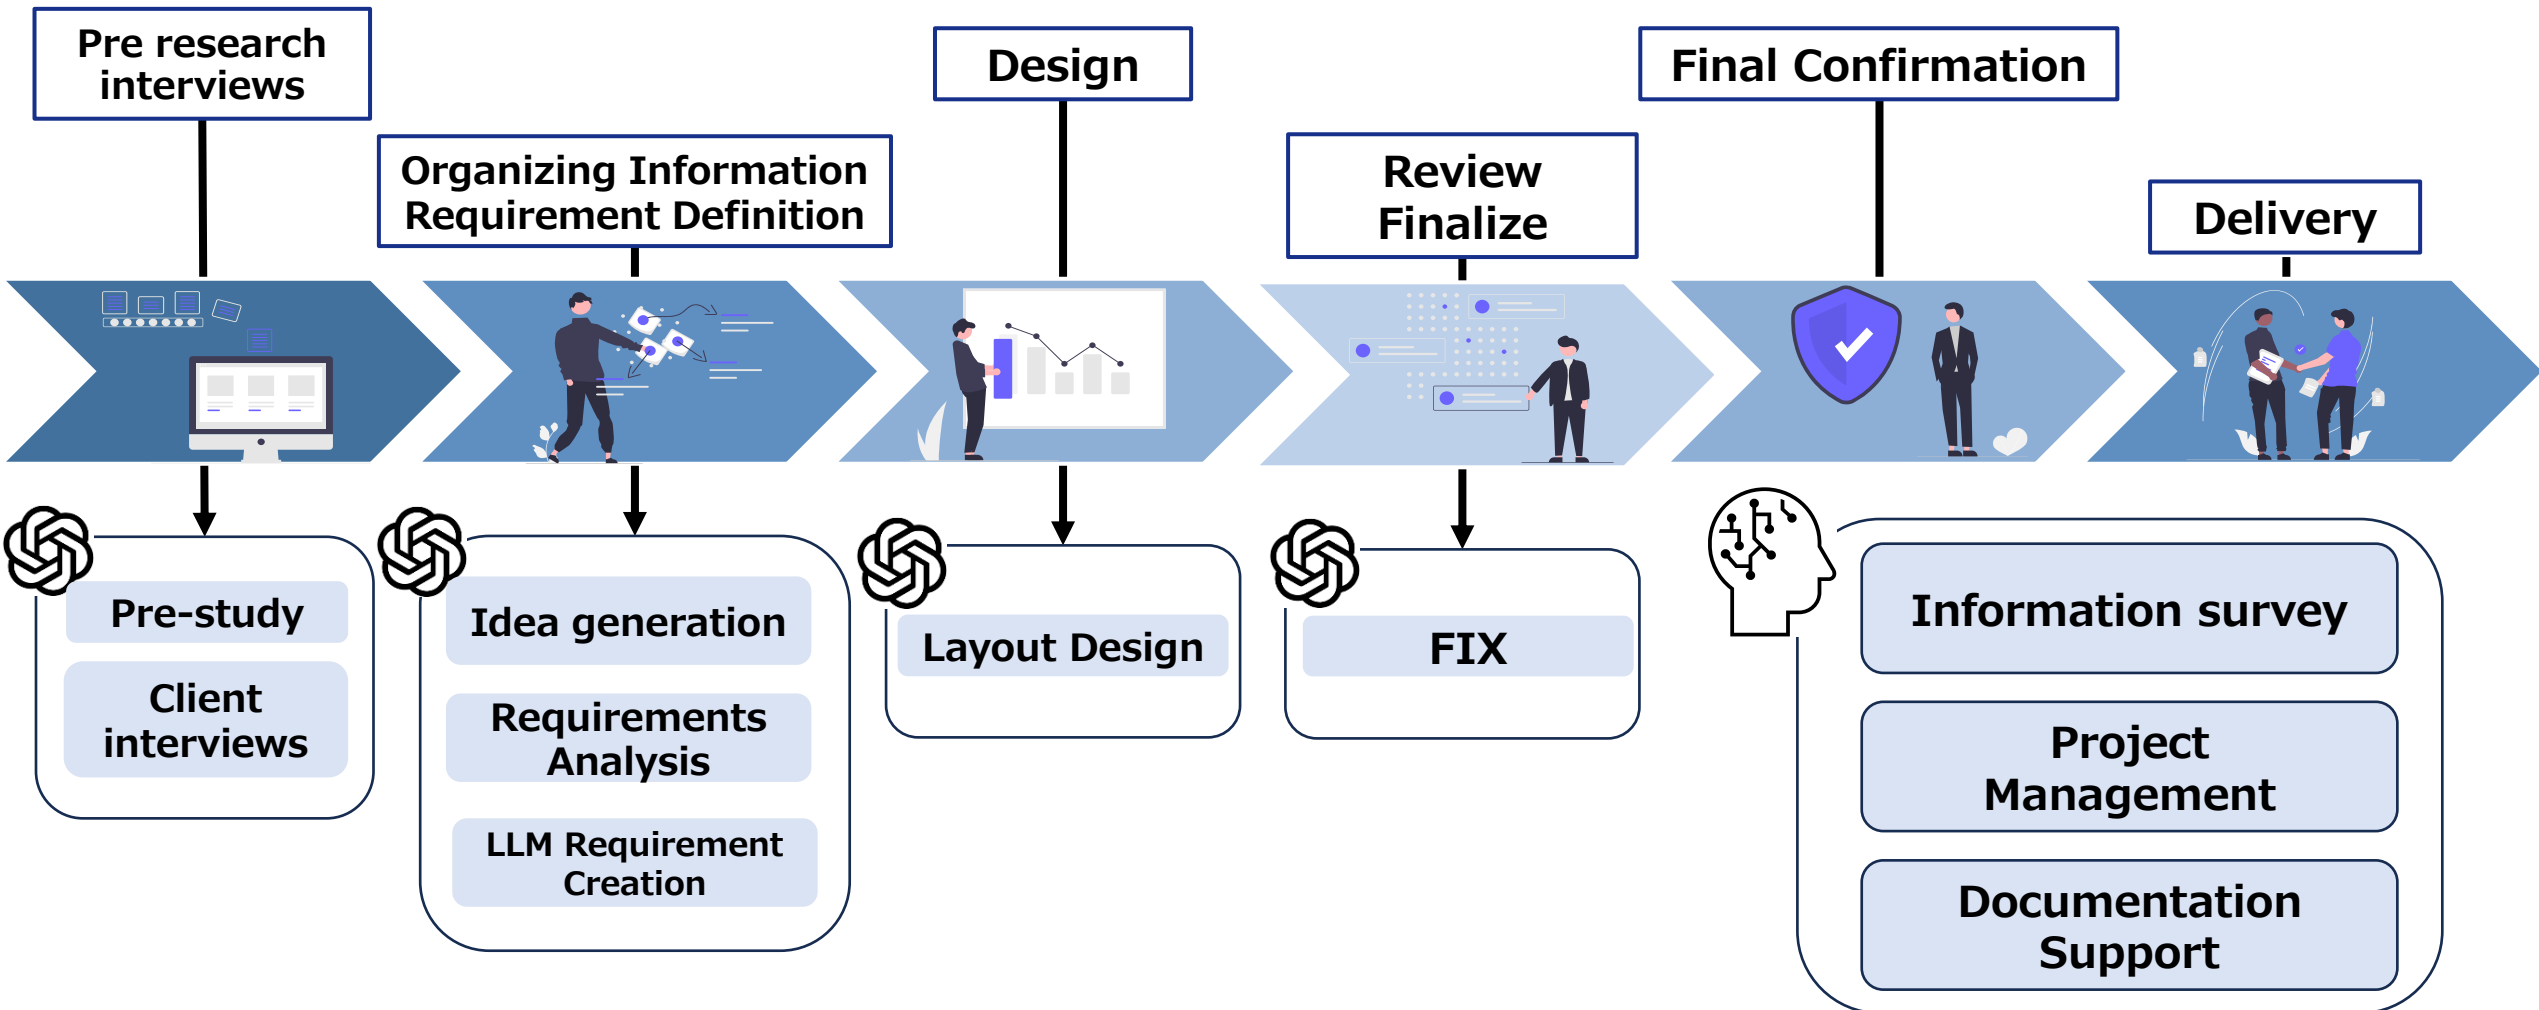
Pre research interviews

Organizing Information Requirement Definition

Design

Review Finalize

Final Confirmation

Delivery

Pre-study

Client interviews

Idea generation

Requirements Analysis

LLM Requirement Creation

Layout Design

FIX

Information survey

Project Management

Documentation Support